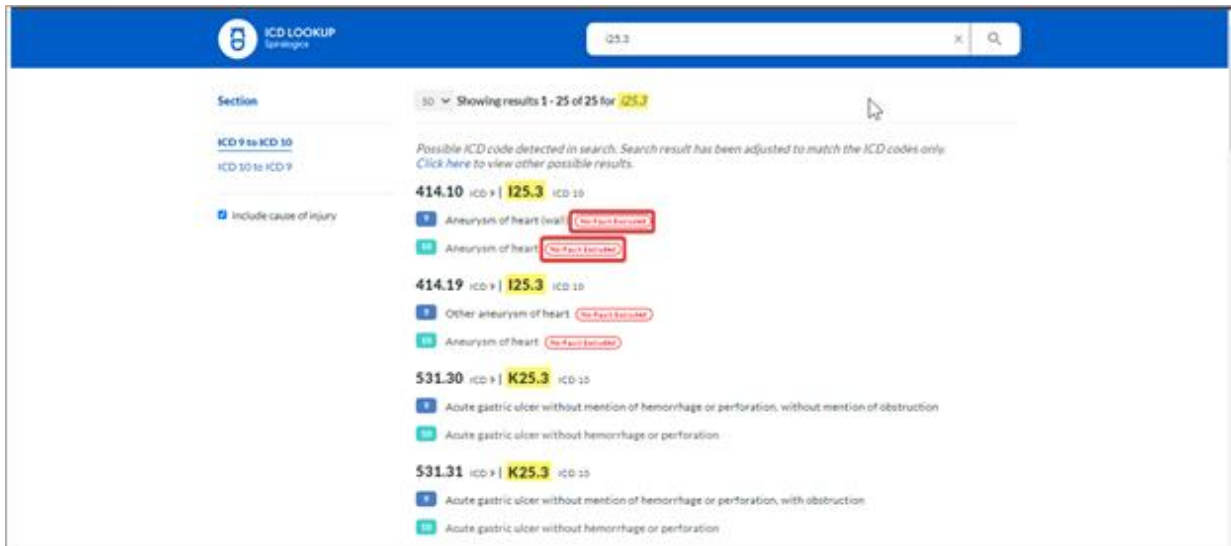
ICD LOOKUP
Spiralogics

I25.3

×

Section

ICD 9 to ICD 10
ICD 10 to ICD 9

Include cause of injury

50 Showing results 1 - 25 of 25 for I25.3

Possible ICD code detected in search. Search result has been adjusted to match the ICD codes only. Click here to view other possible results.

414.10 ICD 9 | I25.3 ICD 10

9 Aneurysm of heart (wall) No Fault Excluded

10 Aneurysm of heart No Fault Excluded

414.19 ICD 9 | I25.3 ICD 10

9 Other aneurysm of heart No Fault Excluded

10 Aneurysm of heart No Fault Excluded

531.30 ICD 9 | K25.3 ICD 10

9 Acute gastric ulcer without mention of hemorrhage or perforation, without mention of obstruction

10 Acute gastric ulcer without hemorrhage or perforation

531.31 ICD 9 | K25.3 ICD 10

9 Acute gastric ulcer without mention of hemorrhage or perforation, with obstruction

10 Acute gastric ulcer without hemorrhage or perforation